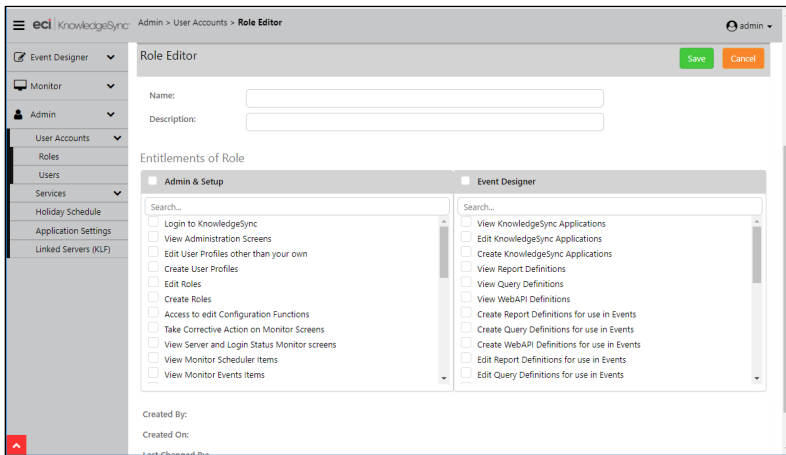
eci KnowledgeSync

Admin > User Accounts > Role Editor

admin

Event Designer

Monitor

Admin

User Accounts

Roles

Users

Services

Holiday Schedule

Application Settings

Linked Servers (KLF)

Role Editor

Save

Cancel

Name:

Description:

Entitlements of Role

Admin & Setup

Search...

Login to KnowledgeSync

View Administration Screens

Edit User Profiles other than your own

Create User Profiles

Edit Roles

Create Roles

Access to edit Configuration Functions

Take Corrective Action on Monitor Screens

View Server and Login Status Monitor screens

View Monitor Scheduler Items

View Monitor Events Items

Event Designer

Search...

View KnowledgeSync Applications

Edit KnowledgeSync Applications

Create KnowledgeSync Applications

View Report Definitions

View Query Definitions

View WebAPI Definitions

Create Report Definitions for use in Events

Create Query Definitions for use in Events

Create WebAPI Definitions for use in Events

Edit Report Definitions for use in Events

Edit Query Definitions for use in Events

Created By:

Created On:

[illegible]